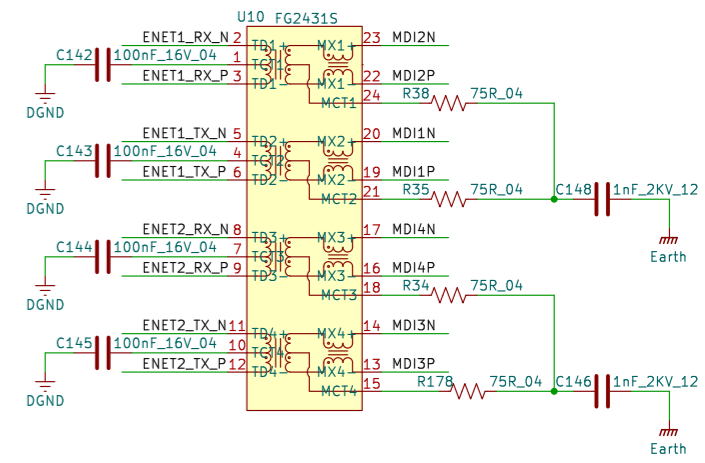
U10 FG2431S

ENET1_RX_N 2 TD1+ MX1+ 23 MDI2N
C142 100nF_16V_04 1 TCT1
ENET1_RX_P 3 TD1- MX1- 22 MDI2P
DGND
MCT1 24 R38 75R_04

ENET1_TX_N 5 TD2+ MX2+ 20 MDI1N
C143 100nF_16V_04 4 TCT2
ENET1_TX_P 6 TD2- MX2- 19 MDI1P
DGND
MCT2 21 R35 75R_04 C148 1nF_2KV_12
Earth

ENET2_RX_N 8 TD3+ MX3+ 17 MDI4N
C144 100nF_16V_04 7 TCT3
ENET2_RX_P 9 TD3- MX3- 16 MDI4P
DGND
MCT3 18 R34 75R_04

ENET2_TX_N 11 TD4+ MX4+ 14 MDI3N
C145 100nF_16V_04 10 TCT4
ENET2_TX_P 12 TD4- MX4- 13 MDI3P
DGND
MCT4 15 R178 75R_04 C146 1nF_2KV_12
Earth